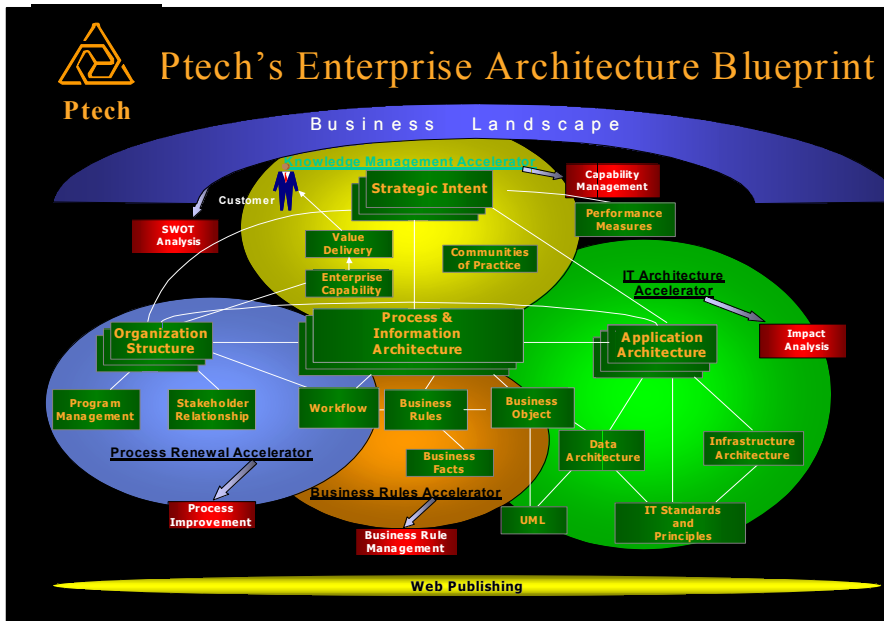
Ptech's Enterprise Architecture Blueprint

Ptech

Business Landscape

Knowledge Management Accelerator

Capability Management

Customer

Strategic Intent

SWOT Analysis

Performance Measures

Value Delivery

Communities of Practice

Enterprise Capability

IT Architecture Accelerator

Impact Analysis

Organization Structure

Process & Information Architecture

Application Architecture

Program Management

Stakeholder Relationship

Workflow

Business Rules

Business Object

Data Architecture

Infrastructure Architecture

Process Renewal Accelerator

Business Facts

Business Rules Accelerator

Process Improvement

UML

IT Standards and Principles

Business Rule Management

Web Publishing